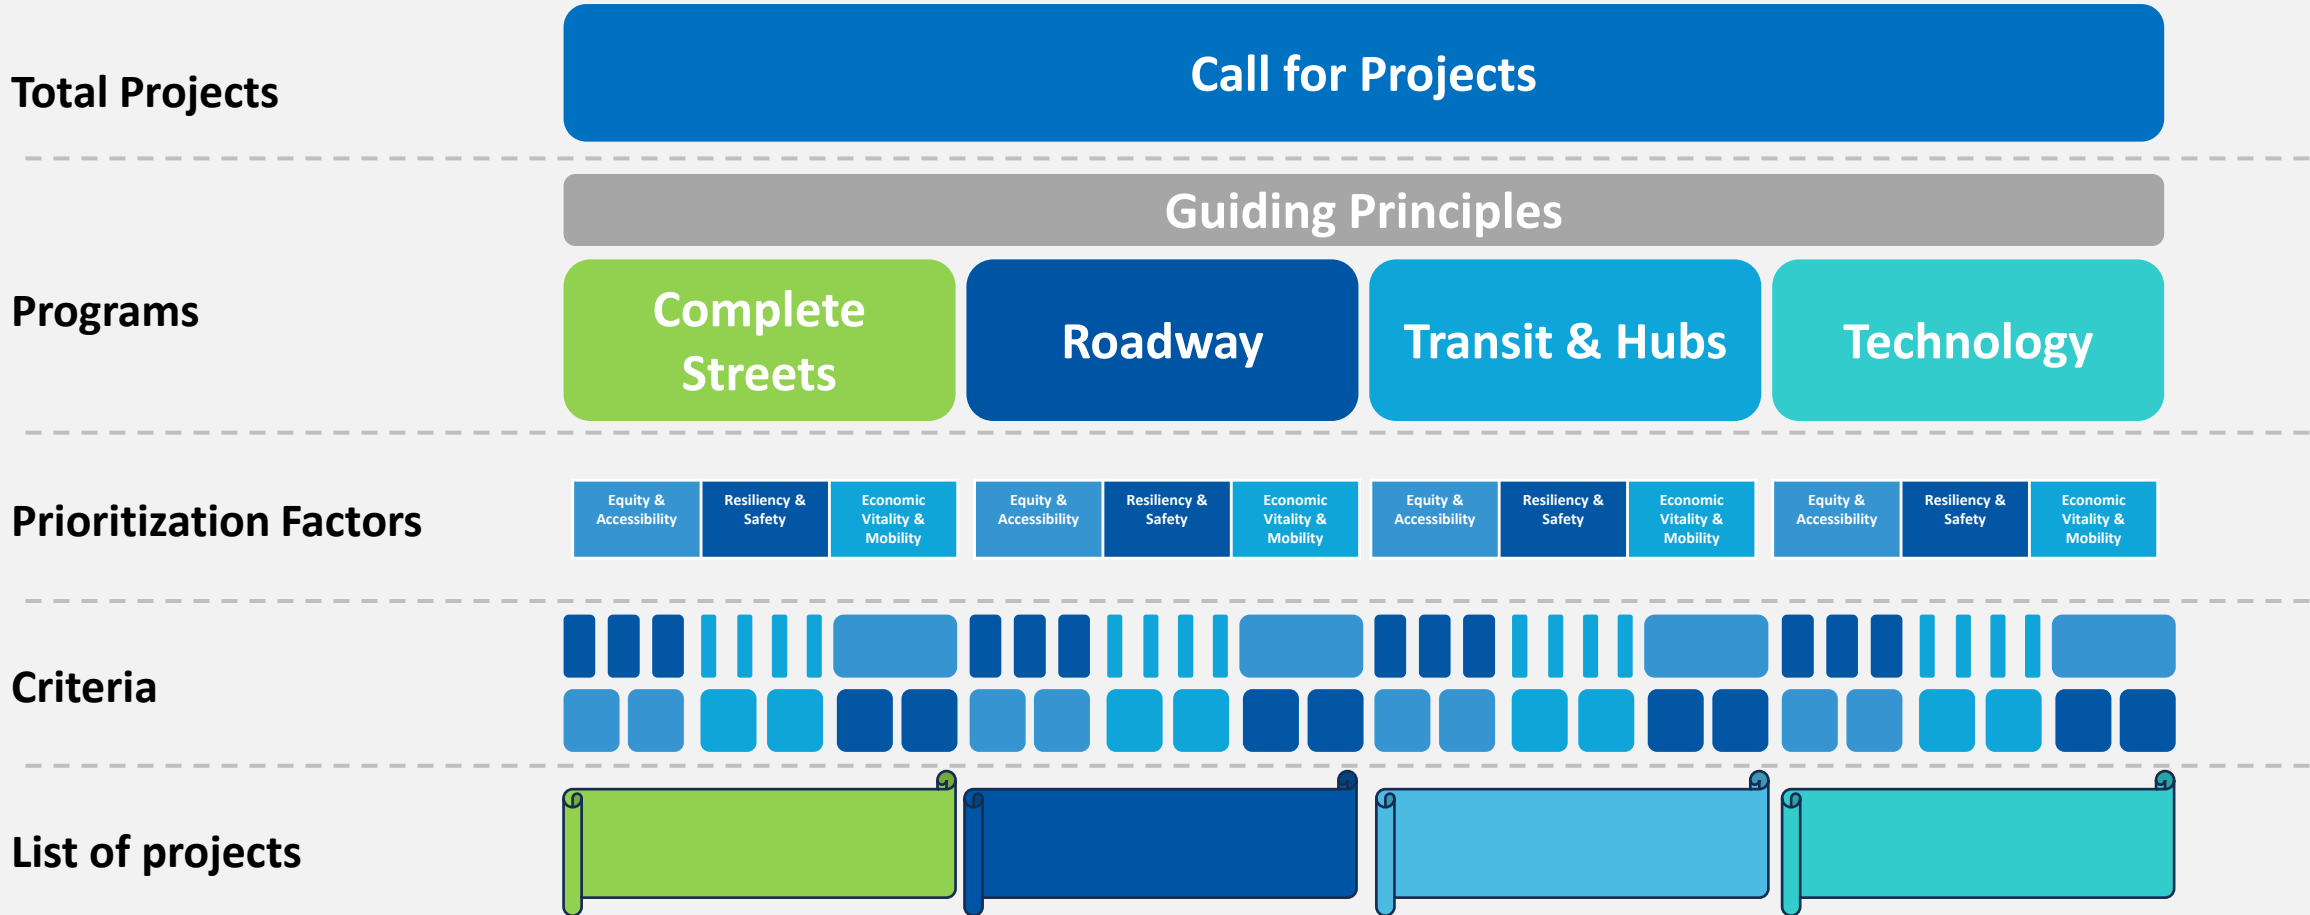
Total Projects

Call for Projects

Programs

Guiding Principles

Complete Streets

Roadway

Transit & Hubs

Technology

Prioritization Factors

| Equity & Accessibility | Resiliency & Safety | Economic Vitality & Mobility | Equity & Accessibility | Resiliency & Safety | Economic Vitality & Mobility | Equity & Accessibility | Resiliency & Safety | Economic Vitality & Mobility | Equity & Accessibility | Resiliency & Safety | Economic Vitality & Mobility |
|---|---|---|---|---|---|---|---|---|---|---|---|

Criteria

List of projects